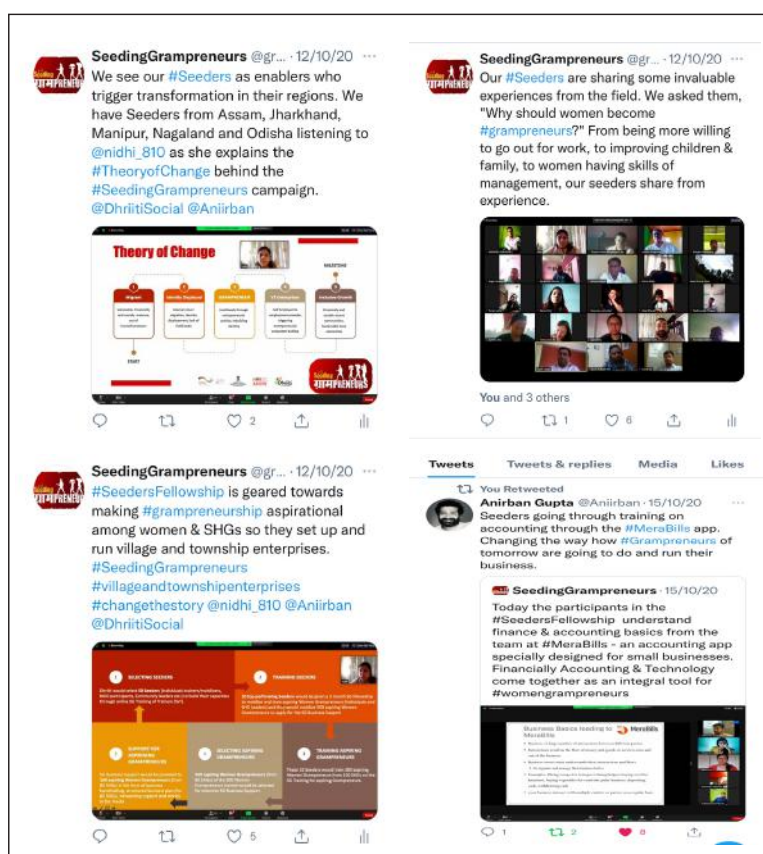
SeedingGrampreneurs @gr... · 12/10/20 ···
We see our #Seeders as enablers who trigger transformation in their regions. We have Seeders from Assam, Jharkhand, Manipur, Nagaland and Odisha listening to @nidhi_810 as she explains the #TheoryofChange behind the #SeedingGrampreneurs campaign. @DhrlitiSocial @Aniirban

Theory of Change

START

2

SeedingGrampreneurs @gr... · 12/10/20 ···
Our #Seeders are sharing some invaluable experiences from the field. We asked them, "Why should women become #grampreneurs?" From being more willing to go out for work, to improving children & family, to women having skills of management, our seeders share from experience.

You and 3 others

1 6

SeedingGrampreneurs @gr... · 12/10/20 ···
#SeedersFellowship is geared towards making #grampreneurship aspirational among women & SHGs so they set up and run village and township enterprises. #SeedingGrampreneurs #villageandtownshipenterprises #changethestory @nidhi_810 @Aniirban @DhrlitiSocial

SELECTING SEEDERS
TRAINING SEEDERS
SUPPORT FOR ASPIRING GRAMPRENEURS
SELECTING ASPIRING GRAMPRENEURS
TRAINING ASPIRING GRAMPRENEURS

5

Tweets Tweets & replies Media Likes

You Retweeted
Anirban Gupta @Aniirban · 15/10/20 ···
Seeders going through training on accounting through the #MeraBills app. Changing the way how #Grampreneurs of tomorrow are going to do and run their business.

SeedingGrampreneurs · 15/10/20
Today the participants in the #SeedersFellowship understand finance & accounting basics from the team at #MeraBills - an accounting app specially designed for small businesses. Financially Accounting & Technology come together as an integral tool for #womengrampreneurs

Business Basics leading to MeraBills

1 2 8